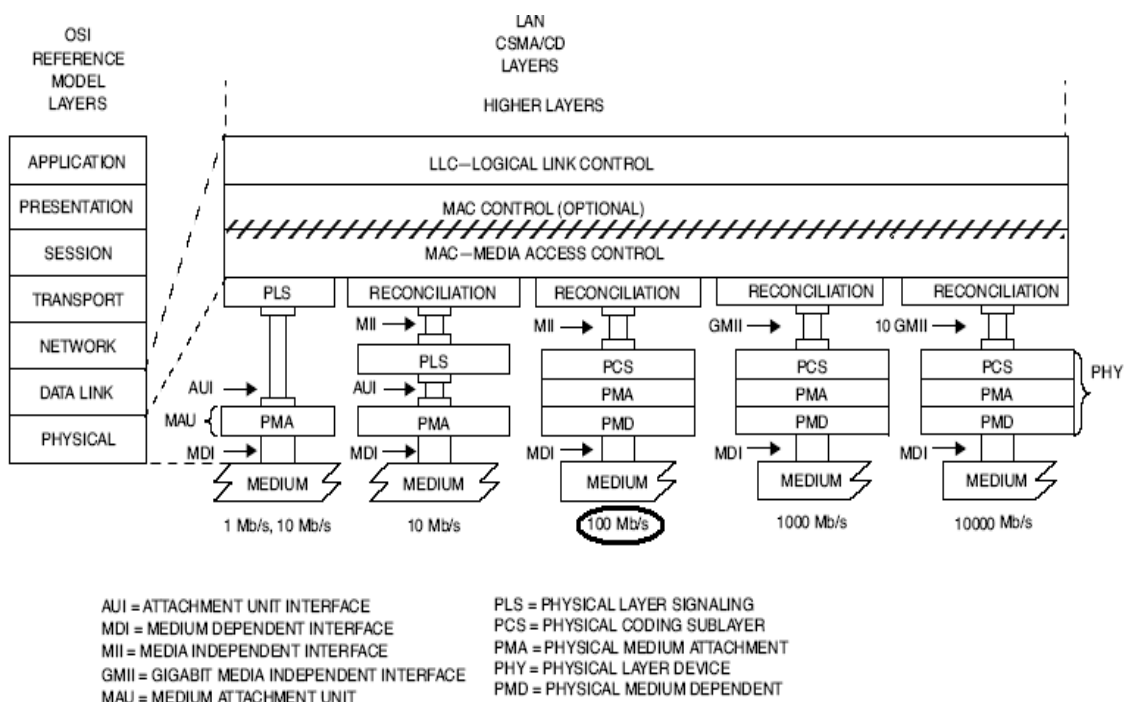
OSI REFERENCE MODEL LAYERS

LAN CSMA/CD LAYERS

HIGHER LAYERS

APPLICATION
PRESENTATION
SESSION
TRANSPORT
NETWORK
DATA LINK
PHYSICAL

LLC—LOGICAL LINK CONTROL

MAC CONTROL (OPTIONAL)

MAC—MEDIA ACCESS CONTROL

PLS
RECONCILIATION
RECONCILIATION
RECONCILIATION
RECONCILIATION

MII
MII
GMII
10 GMII

PLS
PCS
PCS
PCS
PHY

AUI
AUI
PMA
PMA
PMA

MAU
PMA
PMA
PMD
PMD
PMD

MDI
MDI
MDI
MDI
MDI

MEDIUM
MEDIUM
MEDIUM
MEDIUM
MEDIUM

1 Mb/s, 10 Mb/s
10 Mb/s
100 Mb/s
1000 Mb/s
10000 Mb/s

AUI = ATTACHMENT UNIT INTERFACE
MDI = MEDIUM DEPENDENT INTERFACE
MII = MEDIA INDEPENDENT INTERFACE
GMII = GIGABIT MEDIA INDEPENDENT INTERFACE
MAU = MEDIUM ATTACHMENT UNIT

PLS = PHYSICAL LAYER SIGNALING
PCS = PHYSICAL CODING SUBLAYER
PMA = PHYSICAL MEDIUM ATTACHMENT
PHY = PHYSICAL LAYER DEVICE
PMD = PHYSICAL MEDIUM DEPENDENT